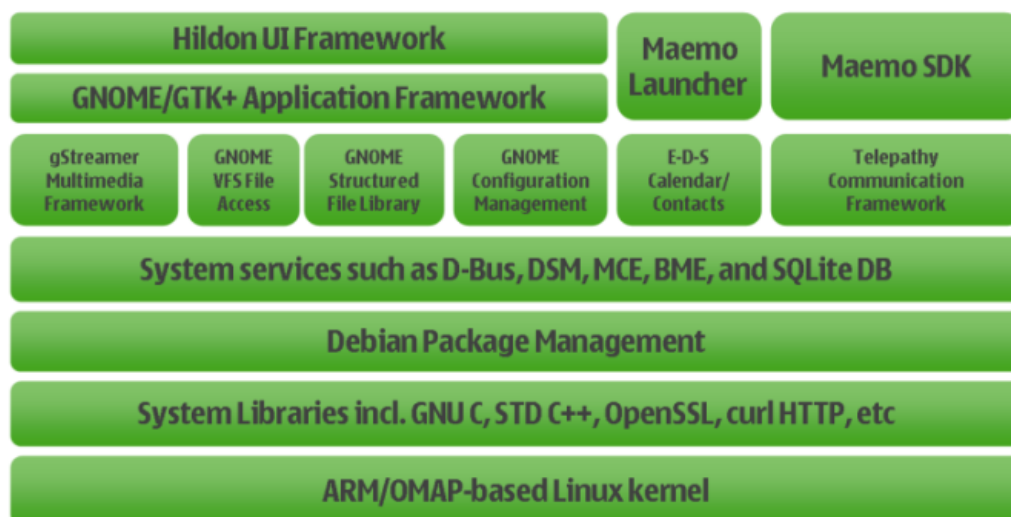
Hildon UI Framework

GNOME/GTK+ Application Framework

Maemo Launcher

Maemo SDK

gStreamer Multimedia Framework

GNOME VFS File Access

GNOME Structured File Library

GNOME Configuration Management

E-D-S Calendar/ Contacts

Telepathy Communication Framework

System services such as D-Bus, DSM, MCE, BME, and SQLite DB

Debian Package Management

System Libraries incl. GNU C, STD C++, OpenSSL, curl HTTP, etc

ARM/OMAP-based Linux kernel